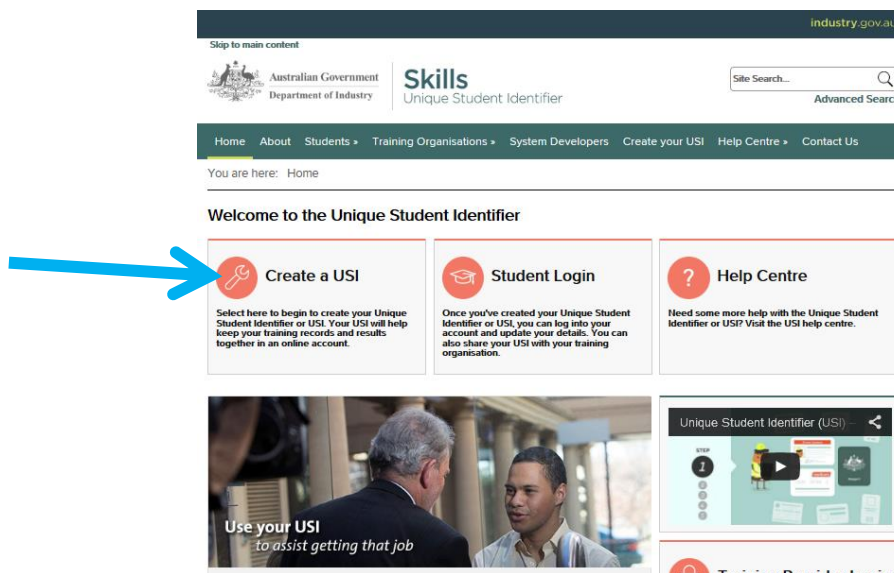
industry.gov.au

Skip to main content

Australian Government
Department of Industry

Skills
Unique Student Identifier

Site Search...
Advanced Searc

Home About Students » Training Organisations » System Developers Create your USI Help Centre » Contact Us

You are here: Home

Welcome to the Unique Student Identifier

Create a USI
Select here to begin to create your Unique Student Identifier or USI. Your USI will help keep your training records and results together in an online account.

Student Login
Once you've created your Unique Student Identifier or USI, you can log into your account and update your details. You can also share your USI with your training organisation.

Help Centre
Need some more help with the Unique Student Identifier or USI? Visit the USI help centre.

Use your USI
to assist getting that job

Unique Student Identifier (USI) –

STEP
1

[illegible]